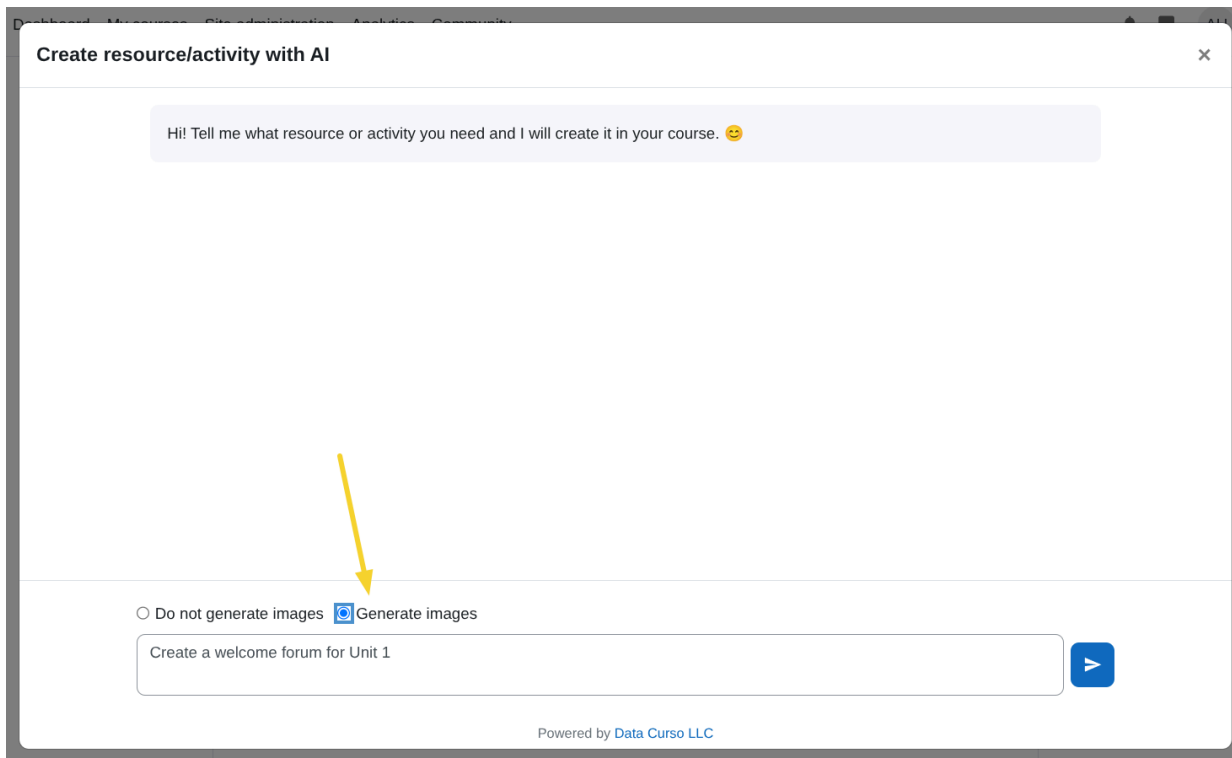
Create resource/activity with AI

×

Hi! Tell me what resource or activity you need and I will create it in your course. 😊

Do not generate images  Generate images

Create a welcome forum for Unit 1

Powered by Data Curso LLC